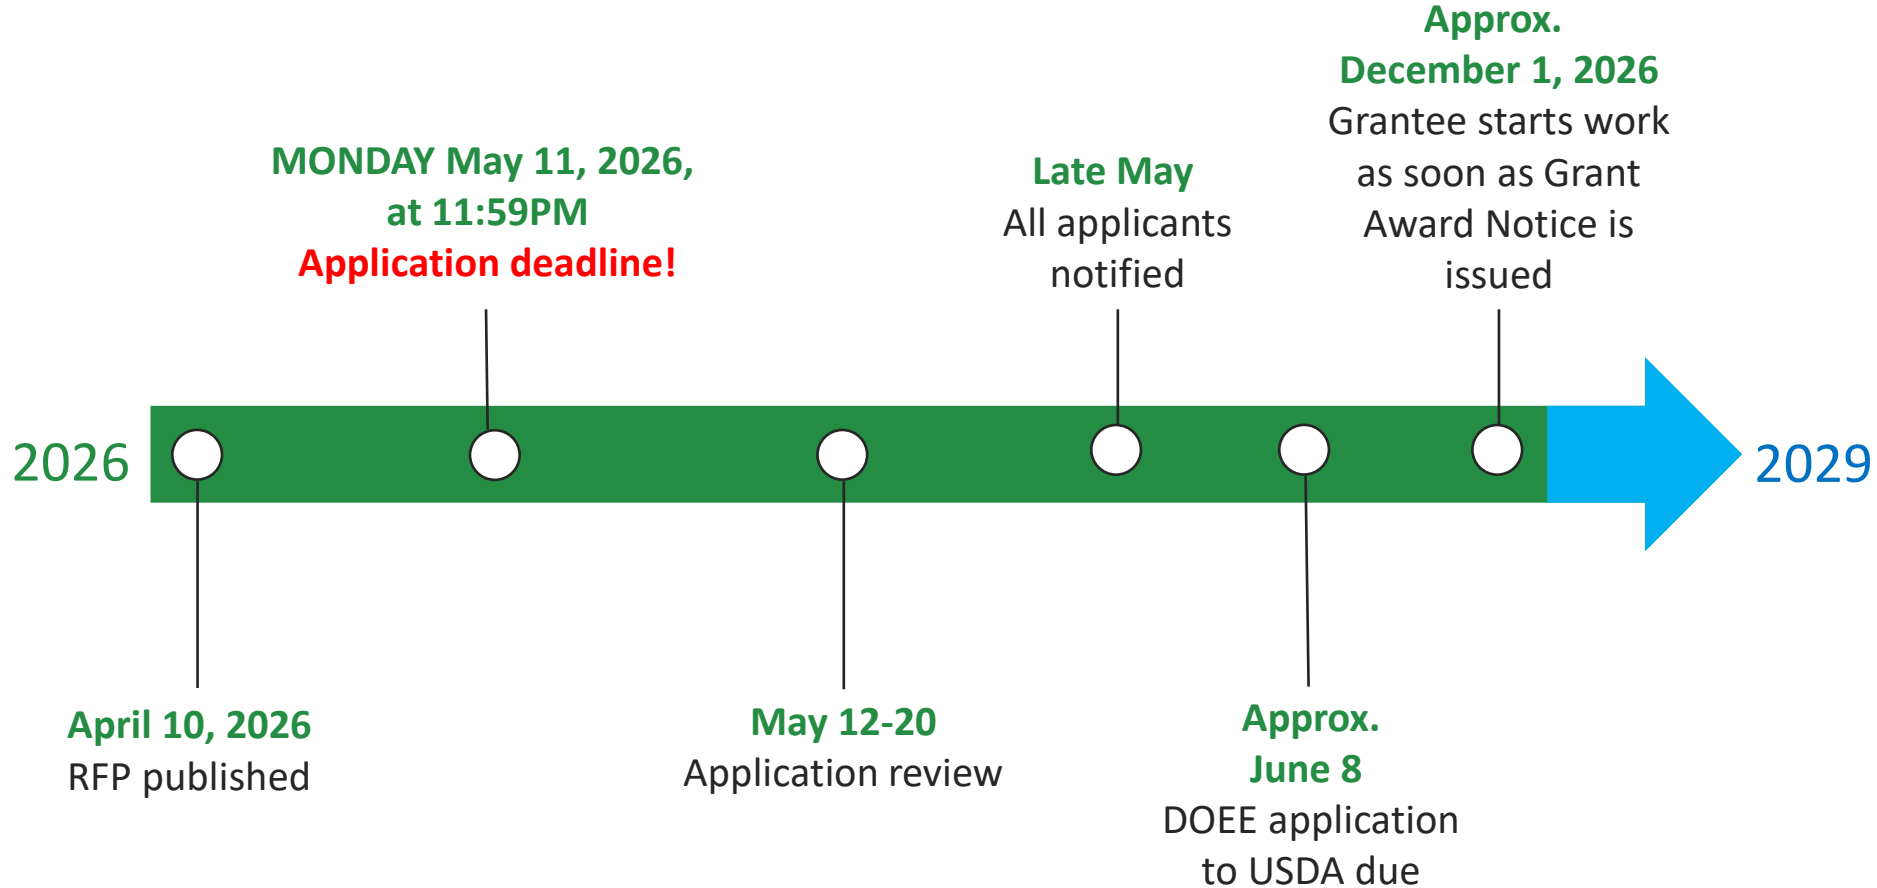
2026

2029

April 10, 2026
RFP published

MONDAY May 11, 2026, at 11:59PM
Application deadline!

May 12-20
Application review

Late May
All applicants notified

Approx. June 8
DOEE application to USDA due

Approx. December 1, 2026
Grantee starts work as soon as Grant Award Notice is issued